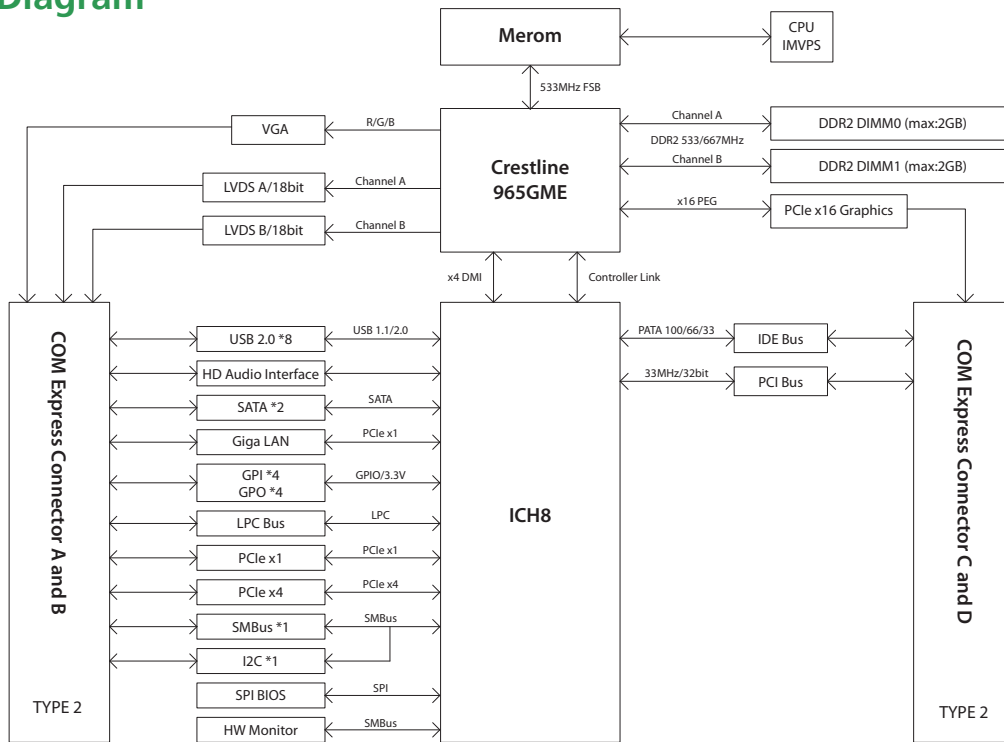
Diagram

Merom

CPU IMVPS

533MHz FSB

VGA

R/G/B

Crestline 965GME

Channel A

DDR2 533/667MHz

DDR2 DIMM0 (max:2GB)

Channel B

DDR2 DIMM1 (max:2GB)

LVDS A/18bit

Channel A

LVDS B/18bit

Channel B

x16 PEG

PCIe x16 Graphics

x4 DMI

Controller Link

COM Express Connector A and B

TYPE 2

USB 2.0 *8

USB 1.1/2.0

HD Audio Interface

SATA *2

SATA

Giga LAN

PCIe x1

GPI *4 GPO *4

GPIO/3.3V

LPC Bus

LPC

PCIe x1

PCIe x1

PCIe x4

PCIe x4

SMBus *1

SMBus

I2C *1

SPI BIOS

SPI

HW Monitor

SMBus

ICH8

PATA 100/66/33

IDE Bus

33MHz/32bit

PCI Bus

COM Express Connector C and D

TYPE 2